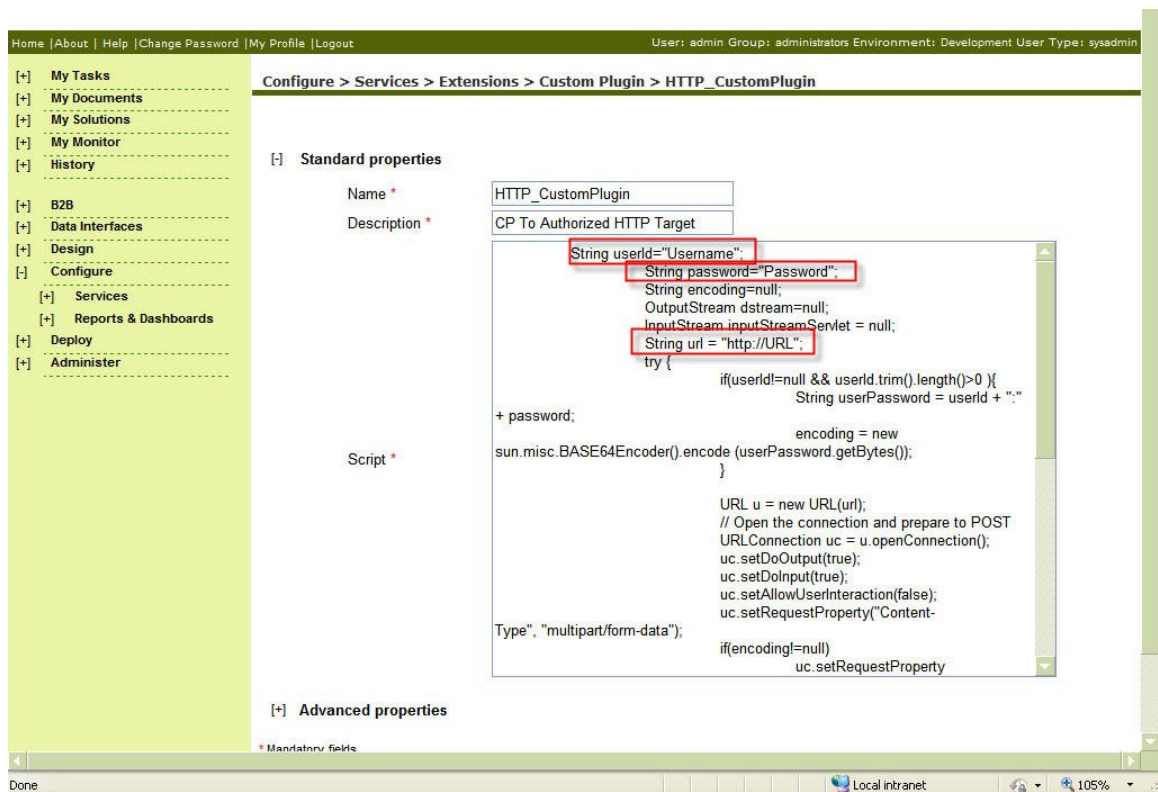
Home |About | Help |Change Password |My Profile |Logout

User: admin Group: administrators Environment: Development User Type: sysadmin

[+] My Tasks
[+] My Documents
[+] My Solutions
[+] My Monitor
[+] History

[+] B2B
[+] Data Interfaces
[+] Design
[-] Configure
[+] Services
[+] Reports & Dashboards
[+] Deploy
[+] Administer

Configure > Services > Extensions > Custom Plugin > HTTP_CustomPlugin

[-] Standard properties

Name *
HTTP_CustomPlugin

Description *
CP To Authorized HTTP Target

Script *

String userId="Username";
String password="Password";
String encoding=null;
OutputStream dstream=null;
InputStream inputStreamServlet = null;
String url = "http://URL";
try {
if(userId!=null && userId.trim().length()>0 ){
String userPassword = userId + ":" + password;
encoding = new sun.misc.BASE64Encoder().encode (userPassword.getBytes());
}

URL u = new URL(url);
// Open the connection and prepare to POST
URLConnection uc = u.openConnection();
uc.setDoOutput(true);
uc.setDoInput(true);
uc.setAllowUserInteraction(false);
uc.setRequestProperty("Content-Type", "multipart/form-data");
if(encoding!=null)
uc.setRequestProperty

[+] Advanced properties

* Mandatory fields

Done

Local intranet

105%